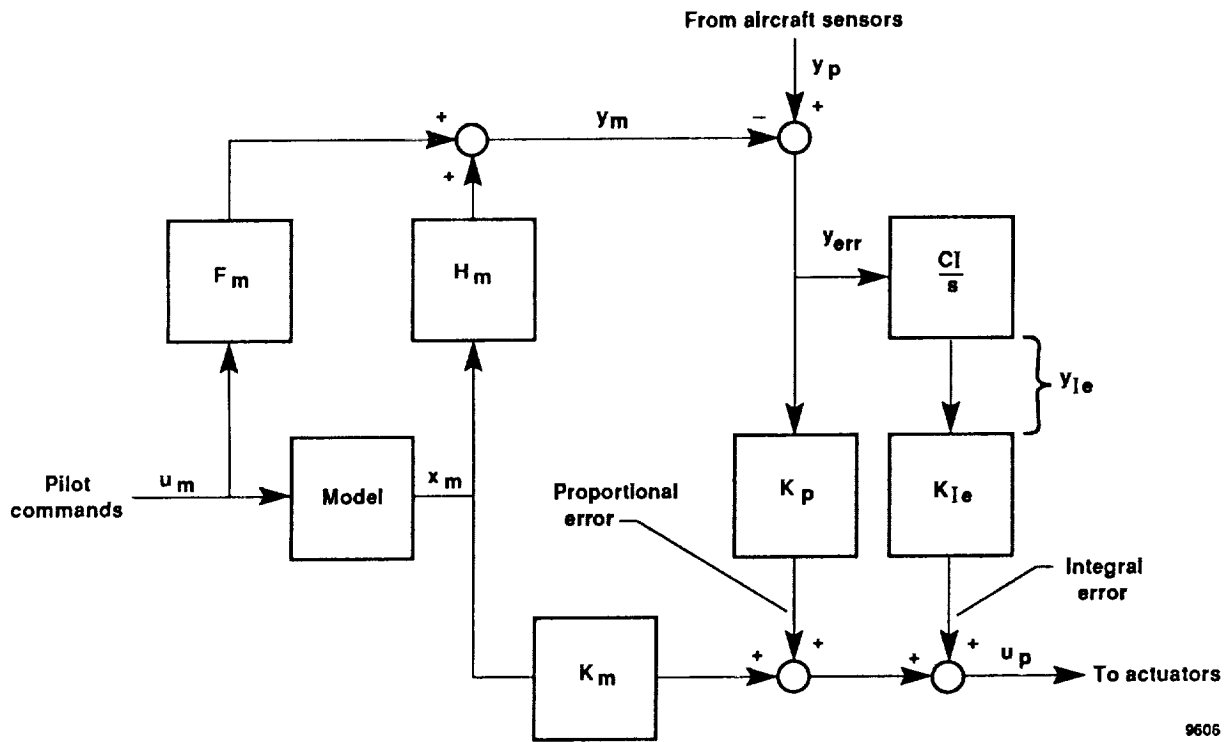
From aircraft sensors

$y_p$

+

+

$y_m$

−

+

$F_m$

$H_m$

$y_{err}$

$\frac{CI}{s}$

$y_{Ie}$

Pilot commands

$u_m$

Model

$x_m$

Proportional error

$K_p$

$K_{Ie}$

Integral error

$K_m$

+

+

+

+

$u_p$

To actuators

9605